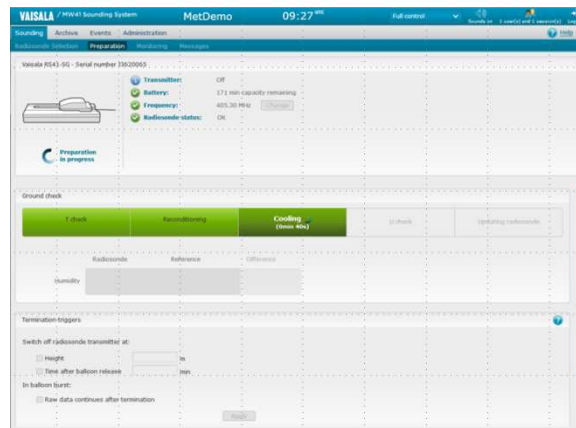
VAISALA / MW41 Sounding System
MetDemo
09:27 UTC
Full control
Sounds on
1 user(s) and 1 session(s)
Sounding
Archive
Events
Administration
Help
Radiosonde Selection
Preparation
Monitoring
Messages

Vaisala RS41-SG - Serial number J3620065
Transmitter: Off
Battery: 171 min capacity remaining
Frequency: 405.30 MHz
Change
Radiosonde status: OK

Preparation in progress

Ground check
T check
Reconditioning
Cooling (0min 40s)
U check
Updating radiosonde

Radiosonde
Reference
Difference
Humidity

Termination triggers
Switch off radiosonde transmitter at:
Height
m
Time after balloon release
min
In balloon burst:
Raw data continues after termination
Apply